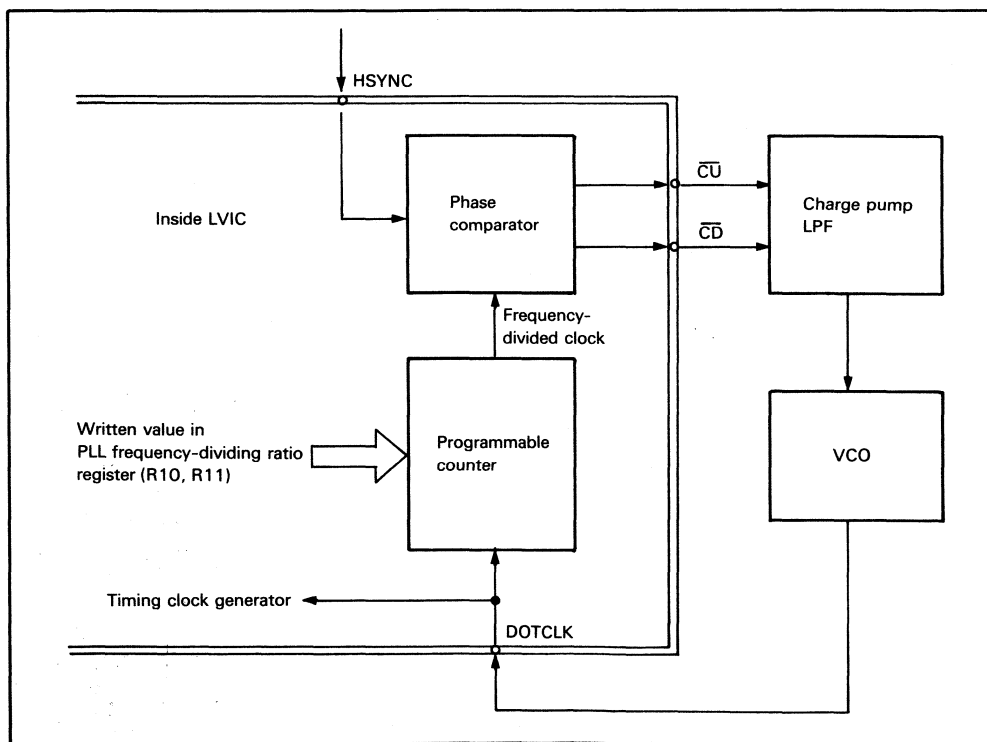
HSYNC

Inside LVIC

Phase comparator

$\overline{CU}$

$\overline{CD}$

Charge pump LPF

Frequency-divided clock

Written value in PLL frequency-dividing ratio register (R10, R11)

Programmable counter

VCO

Timing clock generator

DOTCLK